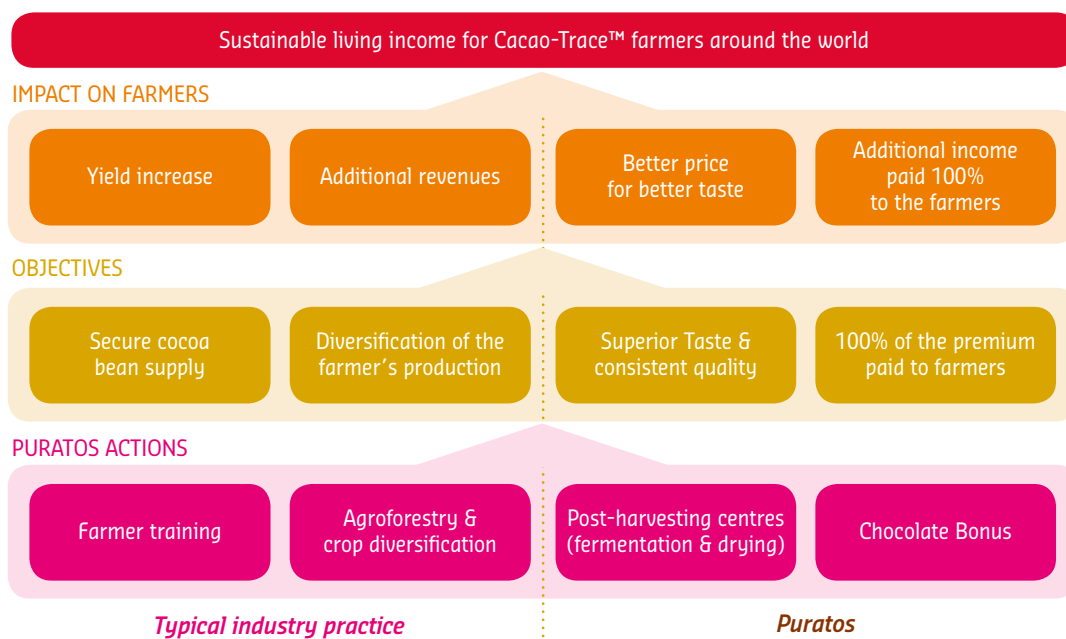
Sustainable living income for Cacao-Trace™ farmers around the world

IMPACT ON FARMERS

Yield increase

Additional revenues

Better price for better taste

Additional income paid 100% to the farmers

OBJECTIVES

Secure cocoa bean supply

Diversification of the farmer's production

Superior Taste & consistent quality

100% of the premium paid to farmers

PURATOS ACTIONS

Farmer training

Agroforestry & crop diversification

Post-harvesting centres (fermentation & drying)

Chocolate Bonus

Typical industry practice

Puratos